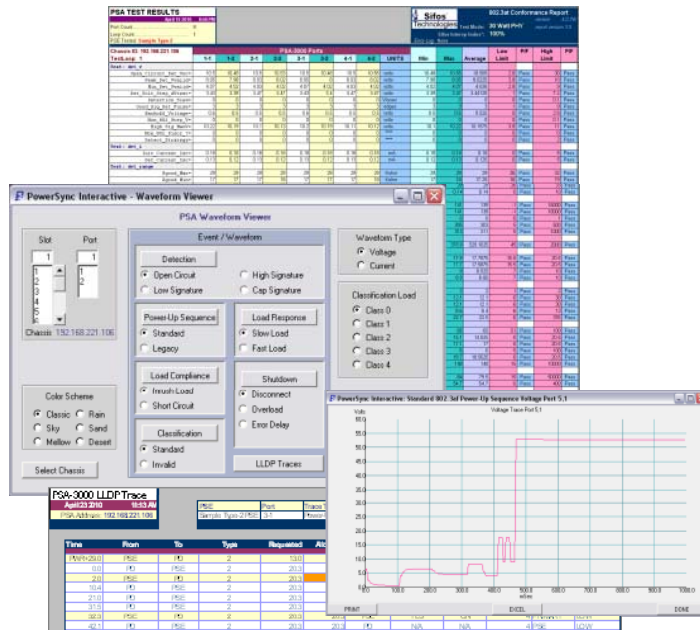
PSA TEST RESULTS

Port Count

Loop Count

PSE Tested: Sample Type-2

Sifos Technologies

802.3at Conformance Report

30 Watt PoE

100%

Chassis ID: 192.168.221.106

PSA-3000 Ports

TestLoop: 1

| 1-1 | 1-2 | 2-1 | 2-2 | 3-1 | 3-2 | 4-1 | 4-2 | UNITS | Min | Max | Average | Low Limit | P/F | High Limit | P/F |
|---|---|---|---|---|---|---|---|---|---|---|---|---|---|---|---|

PowerSync Interactive - Waveform Viewer

PSA Waveform Viewer

Slot

1

Port

1

Chassis 192.168.221.106

Event / Waveform

Detection

Open Circuit

High Signature

Low Signature

Cap Signature

Power-Up Sequence

Standard

Legacy

Load Response

Slow Load

Fast Load

Load Compliance

Inrush Load

Short Circuit

Shutdown

Disconnect

Overload

Error Delay

Classification

Standard

Invalid

LLDP Traces

Waveform Type

Voltage

Current

Classification Load

Class 0

Class 1

Class 2

Class 3

Class 4

Color Scheme

Classic

Rain

Sky

Sand

Mellow

Desert

Select Chassis

PSA-3000 LLDP Trace

PSA Address: 192.168.221.106

PSE

Port

Sample Type-2 PSE

3-1

| Time | From | To | Type | Requested |
|---|---|---|---|---|
| 0.0 | PD | PSE | 2 | 20.3 |
| 2.0 | PSE | PD | 2 | 20.3 |
| 10.4 | PD | PSE | 2 | 20.3 |
| 21.0 | PD | PSE | 2 | 20.3 |
| 31.5 | PSE | PD | 2 | 20.3 |

PowerSync Interactive: Standard 802.3af Power-Up Sequence Voltage Port 5,1

Voltage Trace Port 5.1

Volts

55.0

50.0

45.0

40.0

35.0

30.0

25.0

20.0

15.0

10.0

5.0

0.0

mSec

PRINT

EXCEL

DONE